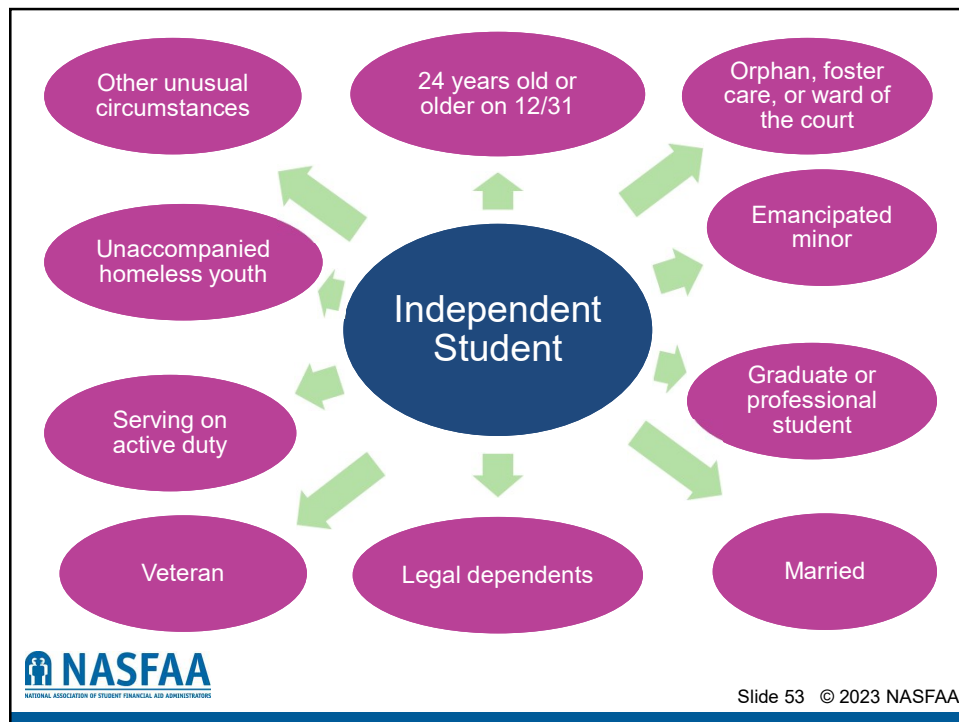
Other unusual circumstances

24 years old or older on 12/31

Orphan, foster care, or ward of the court

Emancipated minor

Unaccompanied homeless youth

Independent Student

Graduate or professional student

Serving on active duty

Veteran

Legal dependents

Married

NASFAA
NATIONAL ASSOCIATION OF STUDENT FINANCIAL AID ADMINISTRATORS

Slide 53 © 2023 NASFAA